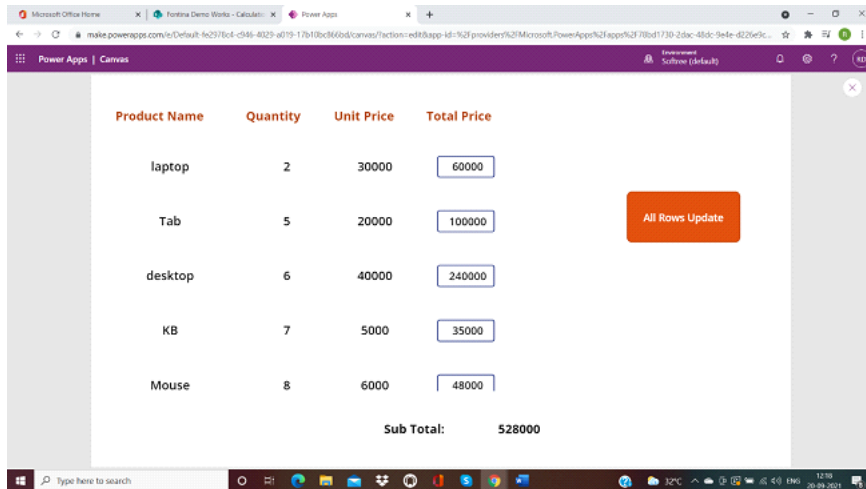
Microsoft Office Home | Fontina Demo Works - Calculati | Power Apps | +

make.powerapps.com/e/Default-fe2976c4-c946-4029-a019-17b10bc866bd/canvas/?action=edit&app-id=%2Fproviders%2FMicrosoft.PowerApps%2Fapps%2F78bd1730-2dac-48dc-9e4e-d226e9c...

Power Apps | Canvas

Environment
Softree (default)

RD

| Product Name | Quantity | Unit Price | Total Price |
|---|---|---|---|
| laptop | 2 | 30000 | 60000 |
| Tab | 5 | 20000 | 100000 |
| desktop | 6 | 40000 | 240000 |
| KB | 7 | 5000 | 35000 |
| Mouse | 8 | 6000 | 48000 |

All Rows Update

Sub Total: 528000

Type here to search

32°C ENG 12:18 20-09-2021